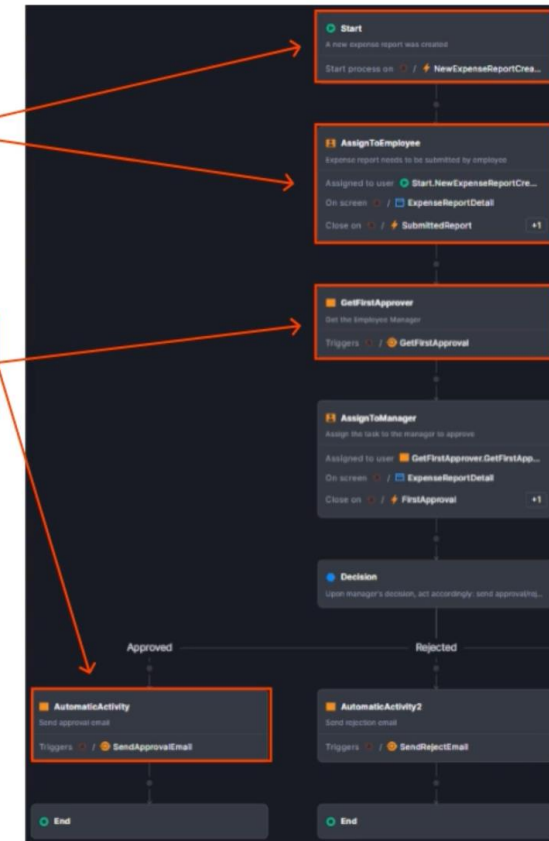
Start
A new expense report was created
Start process on / NewExpenseReportCrea...

AssignToEmployee
Expense report needs to be submitted by employee
Assigned to user Start.NewExpenseReportCre...
On screen / ExpenseReportDetail
Close on / SubmittedReport +1

GetFirstApprover
Get the Employee Manager
Triggers / GetFirstApproval

AssignToManager
Assign the task to the manager to approve
Assigned to user GetFirstApprover.GetFirstApp...
On screen / ExpenseReportDetail
Close on / FirstApproval +1

Decision
Upon manager's decision, act accordingly: send approval/rej...

Approved

Rejected

AutomaticActivity
Send approval email
Triggers / SendApprovalEmail

AutomaticActivity2
Send rejection email
Triggers / SendRejectEmail

End

End